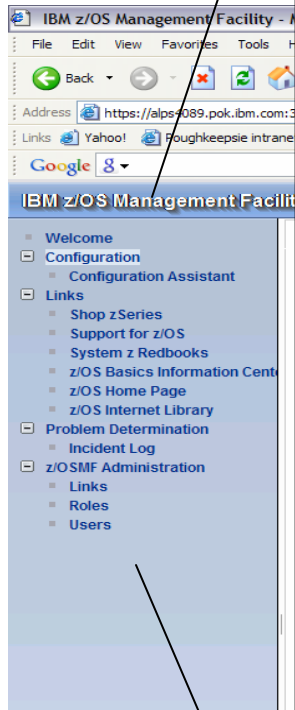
IBM z/OS Management Facility - M

File Edit View Favorites Tools H

Back

Address https://alps4089.pok.ibm.com:3

Links Yahoo! Poughkeepsie intrane

Google 8

IBM z/OS Management Facilit

Welcome
Configuration
Configuration Assistant
Links
Shop zSeries
Support for z/OS
System z Redbooks
z/OS Basics Information Cente
z/OS Home Page
z/OS Internet Library
Problem Determination
Incident Log
z/OSMF Administration
Links
Roles
Users